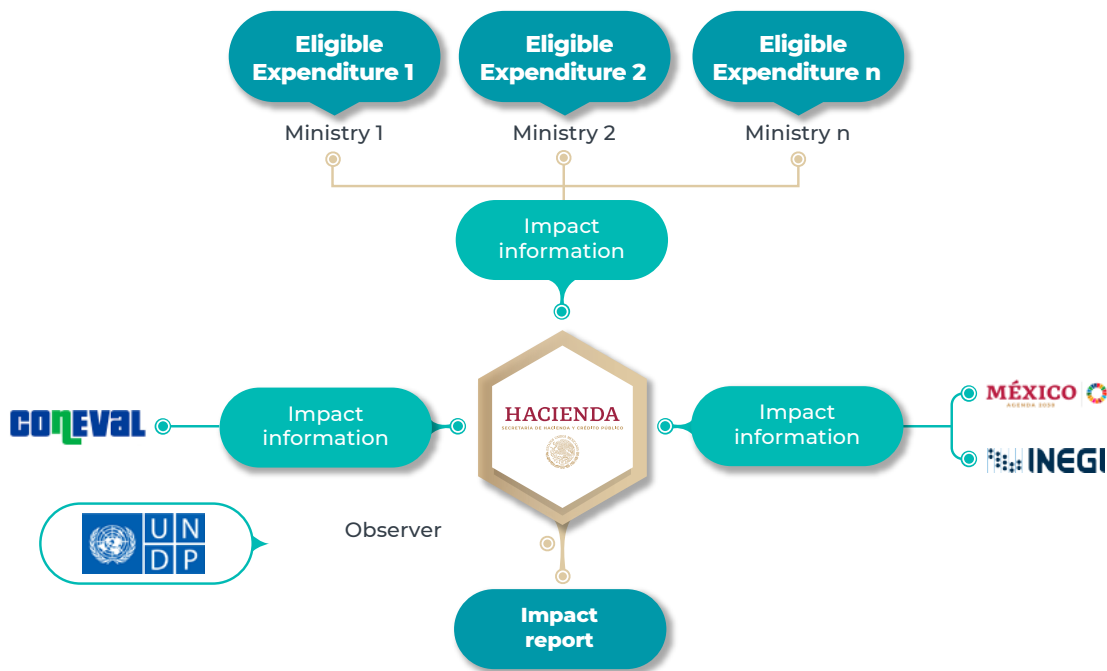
Eligible Expenditure 1

Eligible Expenditure 2

Eligible Expenditure n

Ministry 1

Ministry 2

Ministry n

Impact information

CONEVAL

Impact information

HACIENDA
SECRETARÍA DE HACIENDA Y CRÉDITO PÚBLICO

Impact information

MÉXICO
AGENDA 2030

INEGI

U N D P

Observer

Impact report